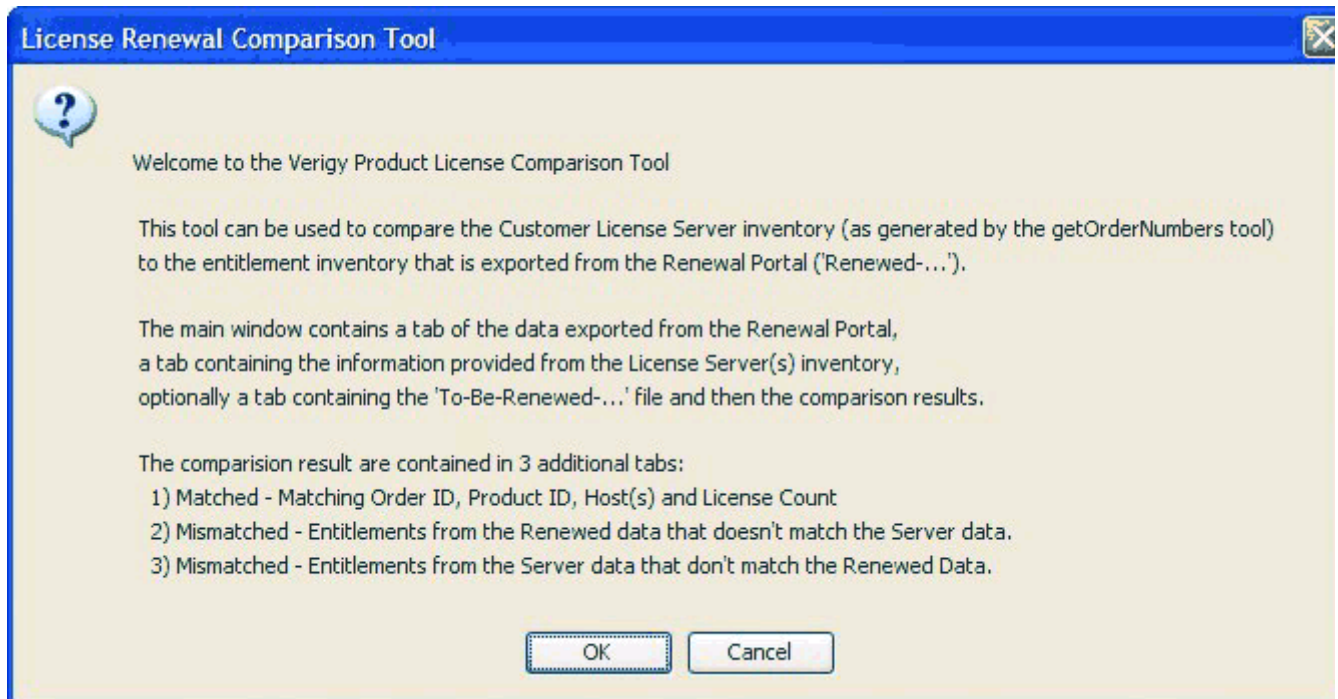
License Renewal Comparison Tool

Welcome to the Verigy Product License Comparison Tool

This tool can be used to compare the Customer License Server inventory (as generated by the getOrderNumbers tool) to the entitlement inventory that is exported from the Renewal Portal ('Renewed-...').

The main window contains a tab of the data exported from the Renewal Portal,
a tab containing the information provided from the License Server(s) inventory,
optionally a tab containing the 'To-Be-Renewed-...' file and then the comparison results.

The comparision result are contained in 3 additional tabs:
1) Matched - Matching Order ID, Product ID, Host(s) and License Count
2) Mismatched - Entitlements from the Renewed data that doesn't match the Server data.
3) Mismatched - Entitlements from the Server data that don't match the Renewed Data.

OK Cancel